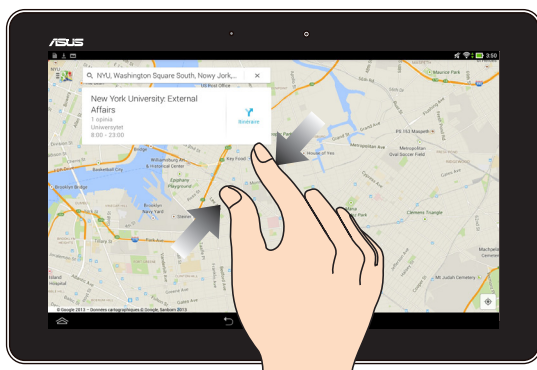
/ISUS

3:50

NYU, Washington Square South, Nowy Jork,...

New York University: External Affairs

1 opinia

Uniwersytet

8:00 - 23:00

Itinéraire

Monsignor McGolrick Park

Key Food

Williamsburg Art & Historical Center

Basketball City

Brooklyn Bridge

Playground

Brooklyn Navy Yard

House of Yes

PS 153 Maspeth

Metropolitan Oval Soccer Field

Clemens Triangle

Mt Judah Cemetery

© Google 2013 - Données cartographiques ©Google, Sanborn 2013